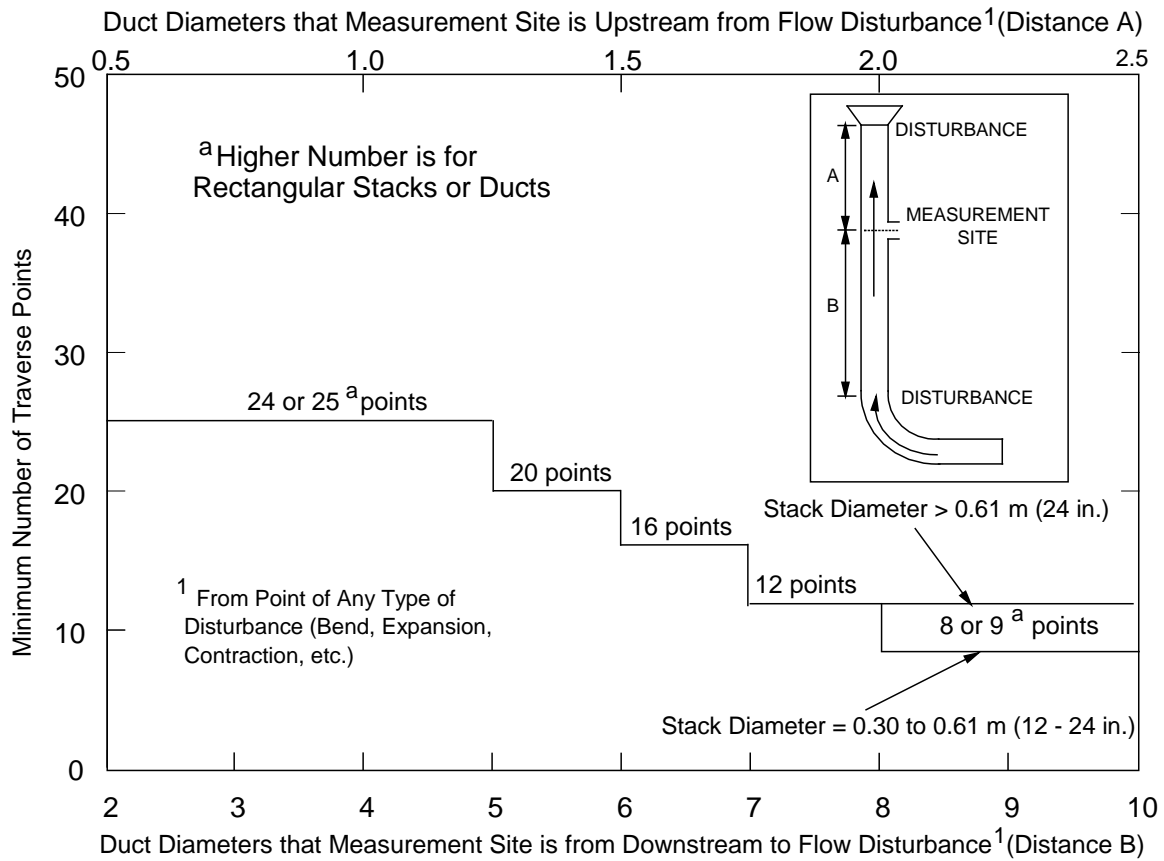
Duct Diameters that Measurement Site is Upstream from Flow Disturbance$^1$(Distance A)

0.5 1.0 1.5 2.0 2.5

50 40 30 20 10 0

Minimum Number of Traverse Points

$^a$Higher Number is for Rectangular Stacks or Ducts

DISTURBANCE

A

MEASUREMENT SITE

B

DISTURBANCE

24 or 25 $^a$points

20 points

16 points

12 points

8 or 9 $^a$ points

Stack Diameter > 0.61 m (24 in.)

$^1$ From Point of Any Type of Disturbance (Bend, Expansion, Contraction, etc.)

Stack Diameter = 0.30 to 0.61 m (12 - 24 in.)

2 3 4 5 6 7 8 9 10

Duct Diameters that Measurement Site is from Downstream to Flow Disturbance$^1$(Distance B)